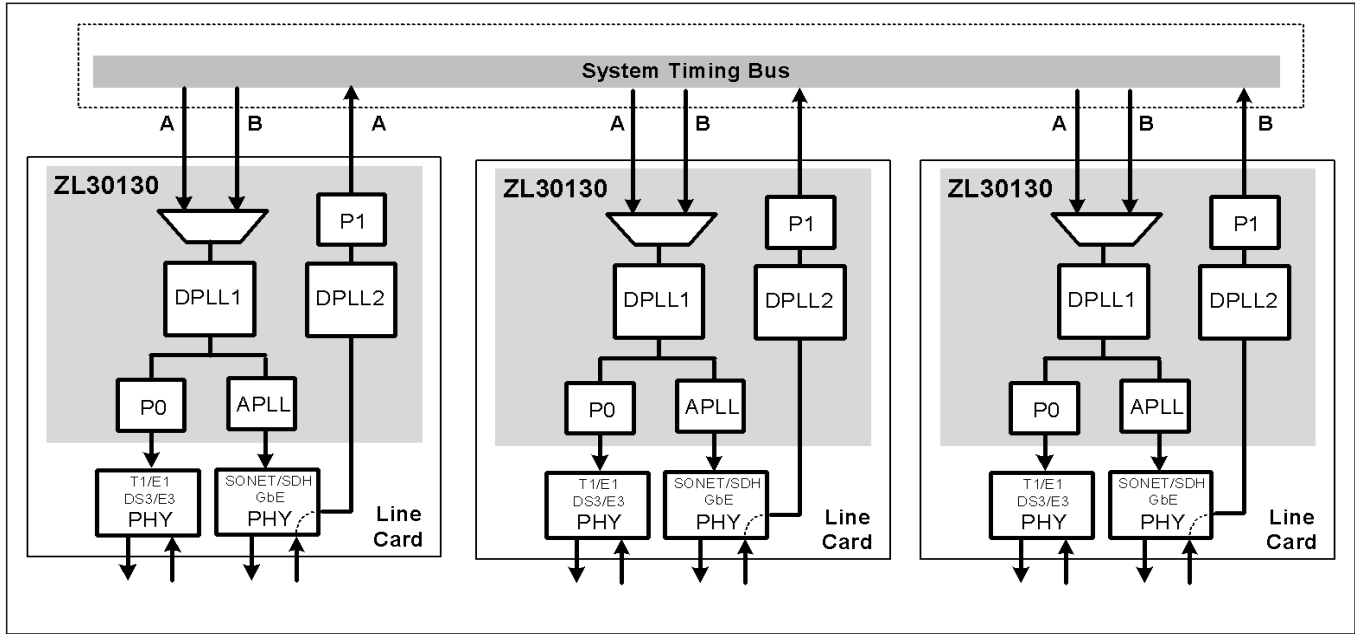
System Timing Bus

A B A

ZL30130

P1

DPLL1

DPLL2

P0

APLL

T1/E1
DS3/E3
PHY

SONET/SDH
GbE
PHY

Line Card

A B

ZL30130

P1

DPLL1

DPLL2

P0

APLL

T1/E1
DS3/E3
PHY

SONET/SDH
GbE
PHY

Line Card

A B B

ZL30130

P1

DPLL1

DPLL2

P0

APLL

T1/E1
DS3/E3
PHY

SONET/SDH
GbE
PHY

Line Card